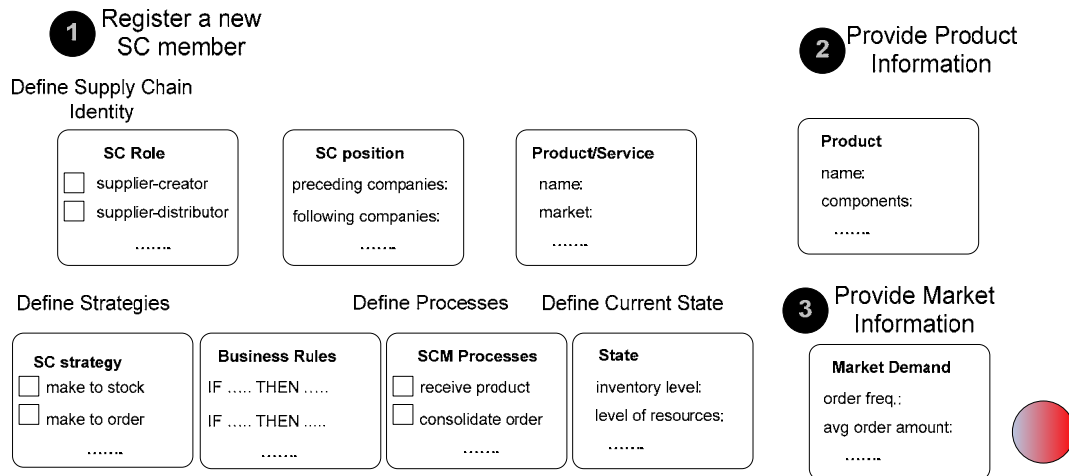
1 Register a new SC member

Define Supply Chain Identity

SC Role
supplier-creator
supplier-distributor
…….

SC position
preceding companies:
following companies:
…….

Product/Service
name:
market:
…….

Define Strategies

Define Processes

Define Current State

SC strategy
make to stock
make to order
…….

Business Rules
IF ….. THEN …..
IF ….. THEN …..
…….

SCM Processes
receive product
consolidate order
…….

State
inventory level:
level of resources:
…….

2 Provide Product Information

Product
name:
components:
…….

3 Provide Market Information

Market Demand
order freq.:
avg order amount:
…….